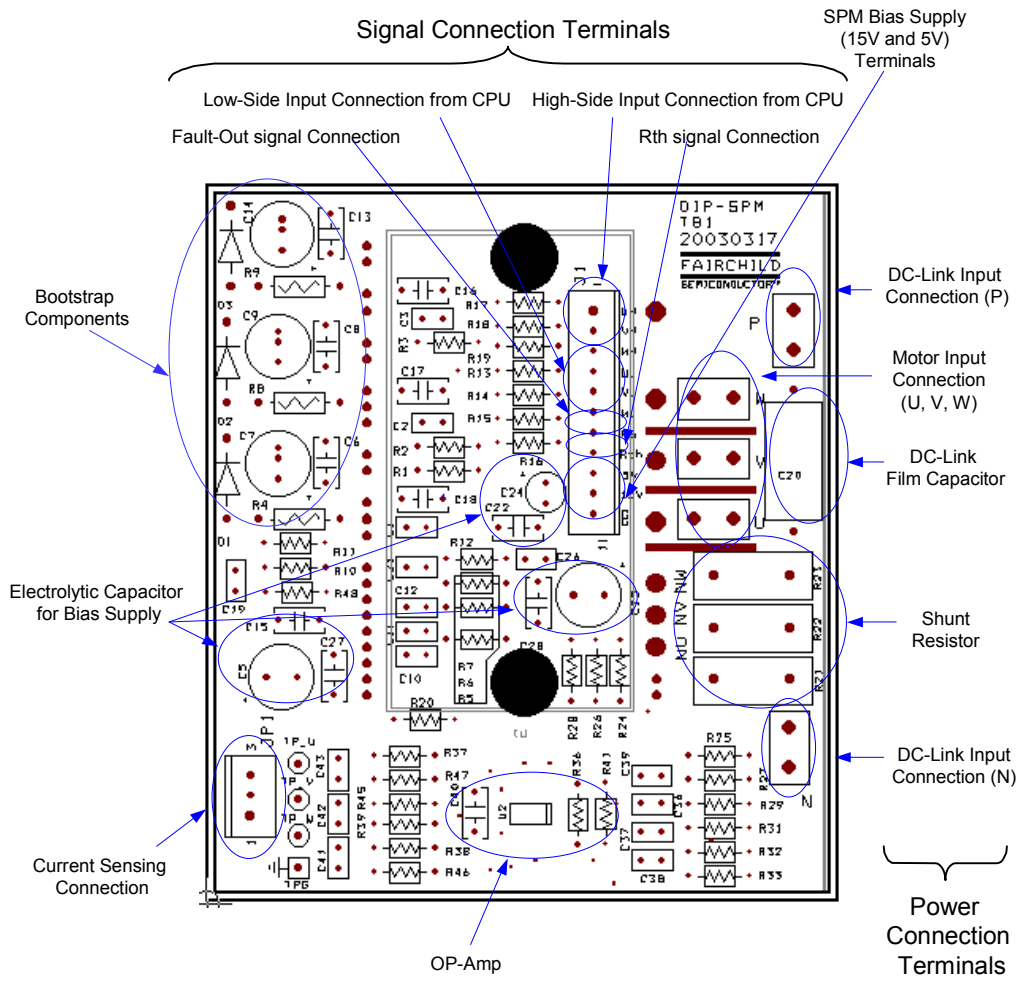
Signal Connection Terminals

SPM Bias Supply (15V and 5V) Terminals

Low-Side Input Connection from CPU

High-Side Input Connection from CPU

Fault-Out signal Connection

Rth signal Connection

DIP-SPM
TB1
20030317
FAIRCHILD
SEMICONDUCTOR

Bootstrap Components

DC-Link Input Connection (P)

Motor Input Connection (U, V, W)

DC-Link Film Capacitor

Electrolytic Capacitor for Bias Supply

Shunt Resistor

DC-Link Input Connection (N)

Current Sensing Connection

OP-Amp

Power Connection Terminals

C14 C13 R9 D3 C9 C8 R8 D2 C7 C6 R4 D1 C19 C15 C27 C5 JP1 C16 R17 R18 C3 R3 R19 R13 C17 R14 R15 C2 R2 R1 R16 C24 C18 C22 J1 R11 R10 R48 R12 C12 C10 R7 R6 R5 C23 C28 C29 R20 P C20 W V U NW NV NU R21 R22 R23 R28 R26 R24 R25 R27 R29 R31 R32 R33 N R37 R47 R45 R39 C43 C42 C41 R38 R46 C40 U2 R36 R41 C39 C36 C37 C38 TP_U TP_V TP_W TPG